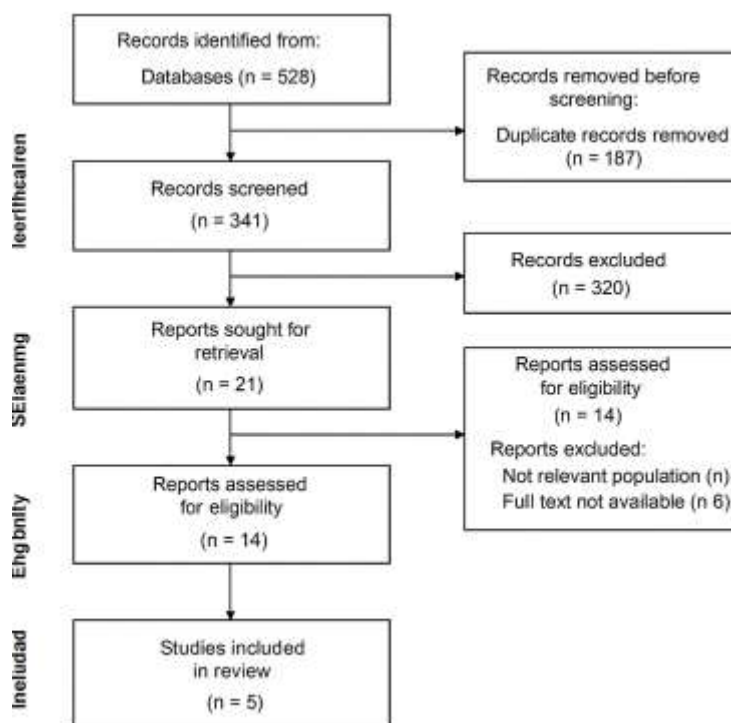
leerlthcalren

SElaenng

Ehgbnlty

Ineludad

Records identified from:
Databases (n = 528)

Records removed before screening:
Duplicate records removed (n = 187)

Records screened
(n = 341)

Records excluded
(n = 320)

Reports sought for retrieval
(n = 21)

Reports assessed for eligibility
(n = 14)
Reports excluded:
Not relevant population (n)
Full text not available (n 6)

Reports assessed for eligibility
(n = 14)

Studies included in review
(n = 5)